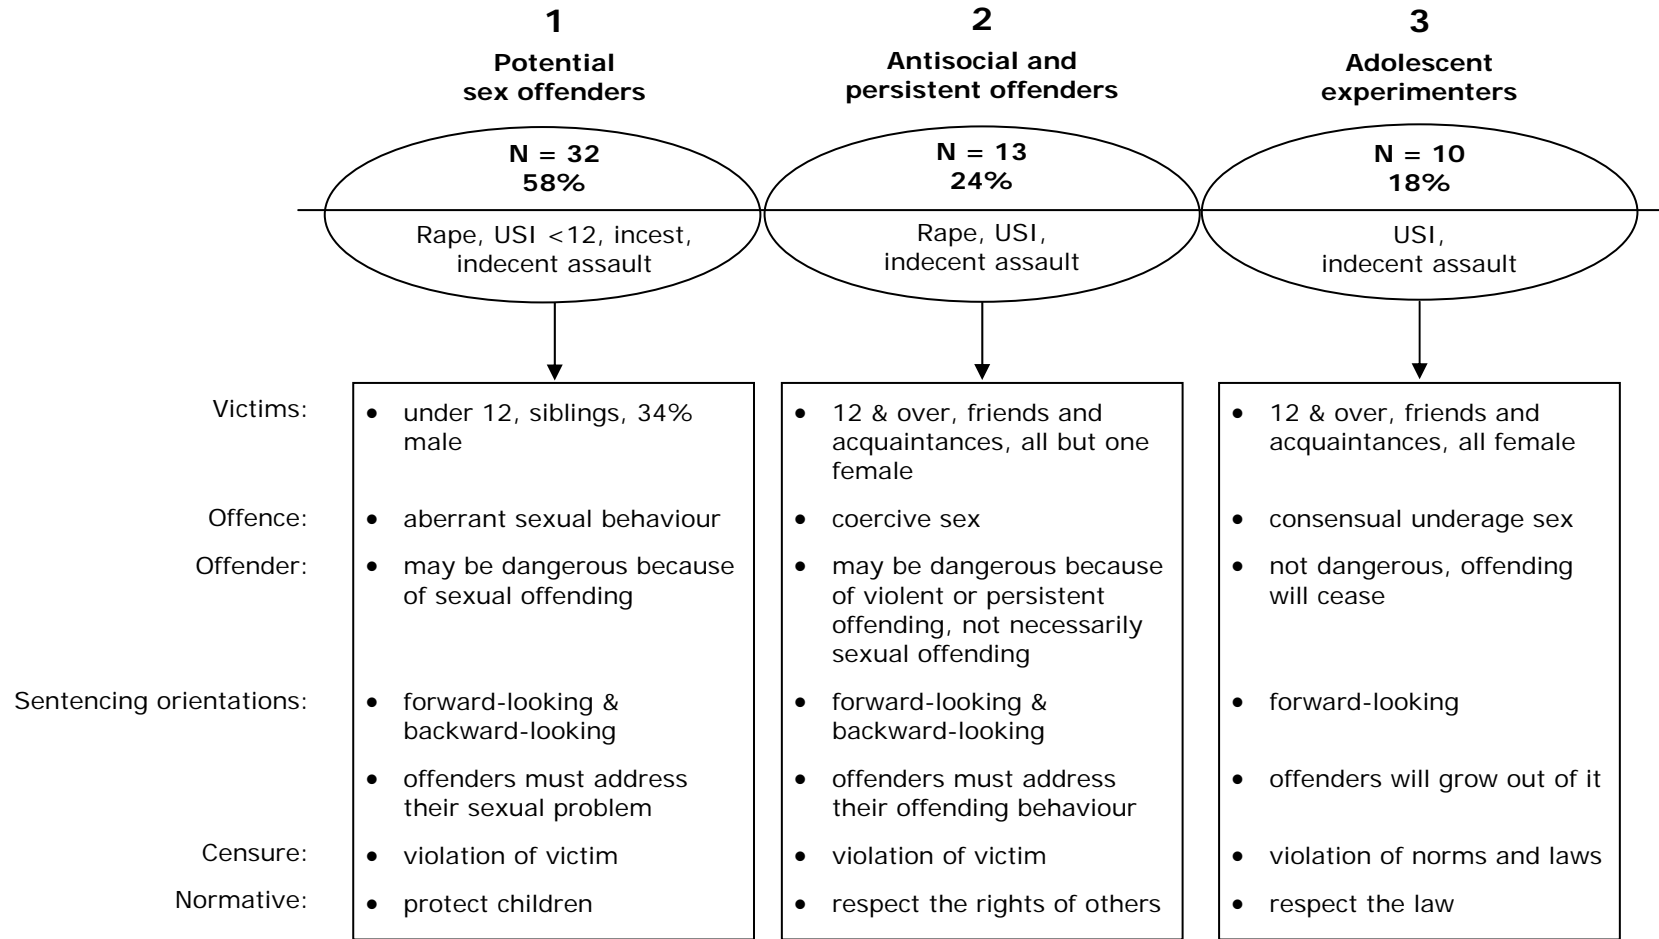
| | 1 Potential sex offenders | 2 Antisocial and persistent offenders | 3 Adolescent experimenters |
|---|---|---|---|
| | N = 32 58% | N = 13 24% | N = 10 18% |
| | Rape, USI <12, incest, indecent assault | Rape, USI, indecent assault | USI, indecent assault |
| Victims: | • under 12, siblings, 34% male | • 12 & over, friends and acquaintances, all but one female | • 12 & over, friends and acquaintances, all female |
| Offence: | • aberrant sexual behaviour | • coercive sex | • consensual underage sex |
| Offender: | • may be dangerous because of sexual offending | • may be dangerous because of violent or persistent offending, not necessarily sexual offending | • not dangerous, offending will cease |
| Sentencing orientations: | • forward-looking & backward-looking<br>• offenders must address their sexual problem | • forward-looking & backward-looking<br>• offenders must address their offending behaviour | • forward-looking<br>• offenders will grow out of it |
| Censure: | • violation of victim | • violation of victim | • violation of norms and laws |
| Normative: | • protect children | • respect the rights of others | • respect the law |